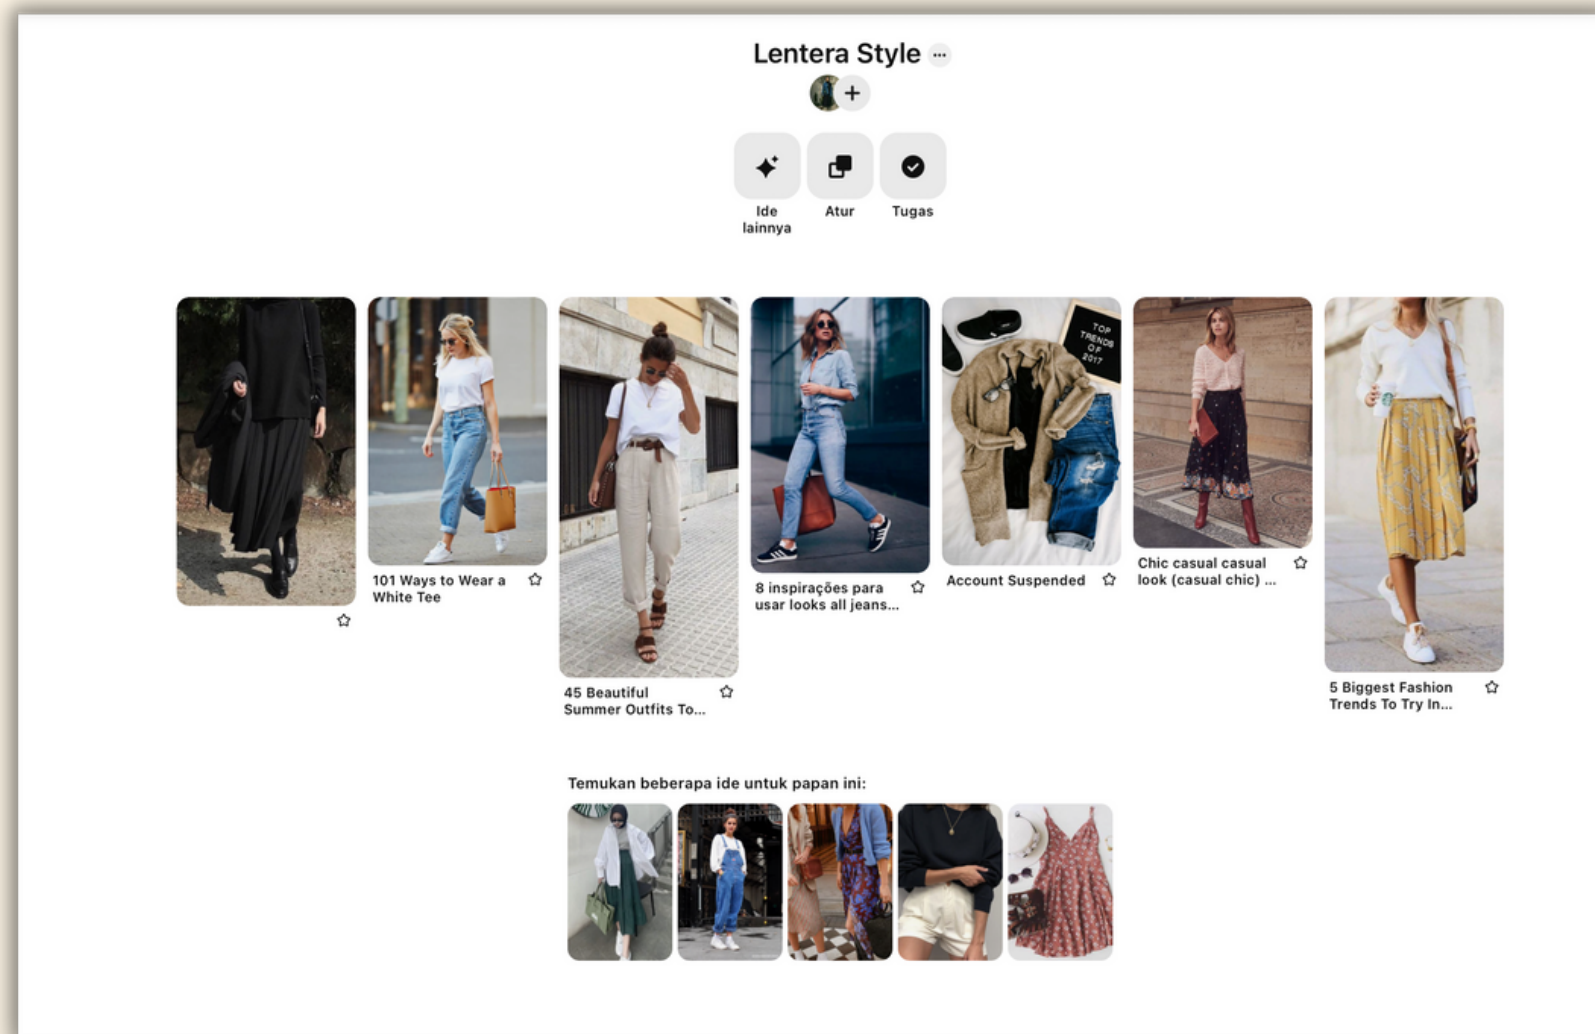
Lentera Style ···

+

Ide lainnya

Atur

Tugas

101 Ways to Wear a White Tee

45 Beautiful Summer Outfits To...

8 inspirações para usar looks all jeans...

TOP TRENDS OF 2017

Account Suspended

Chic casual casual look (casual chic) ...

5 Biggest Fashion Trends To Try In...

Temukan beberapa ide untuk papan ini: